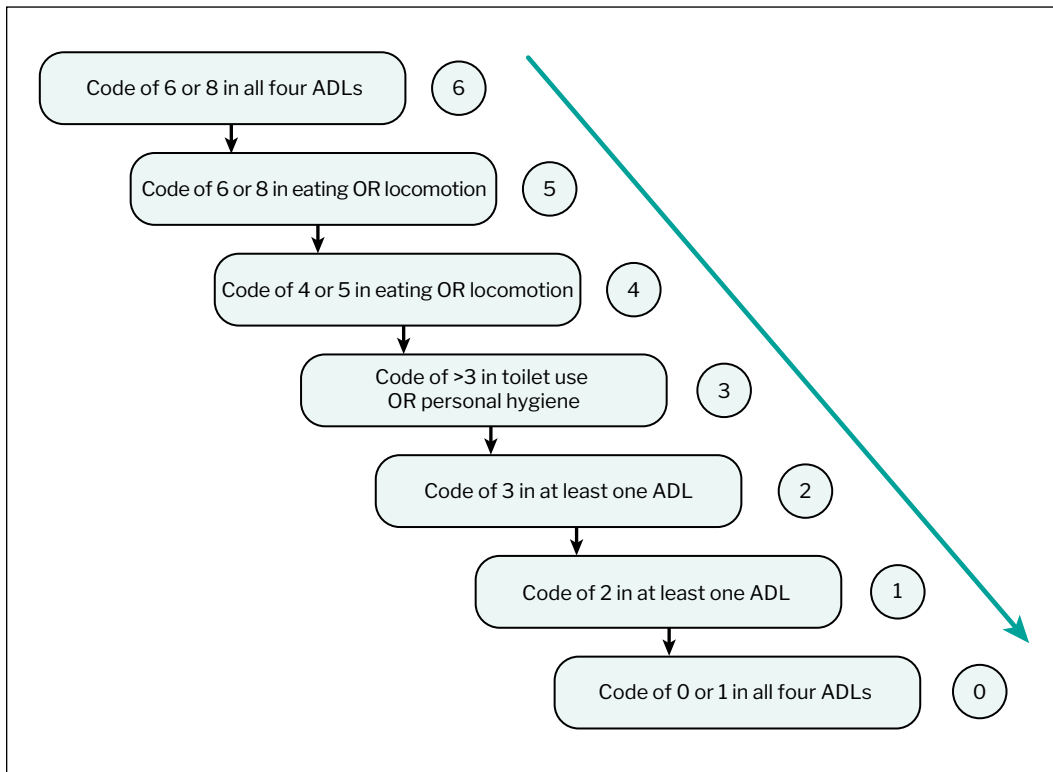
Code of 6 or 8 in all four ADLs

6

Code of 6 or 8 in eating OR locomotion

5

Code of 4 or 5 in eating OR locomotion

4

Code of >3 in toilet use OR personal hygiene

3

Code of 3 in at least one ADL

2

Code of 2 in at least one ADL

1

Code of 0 or 1 in all four ADLs

0